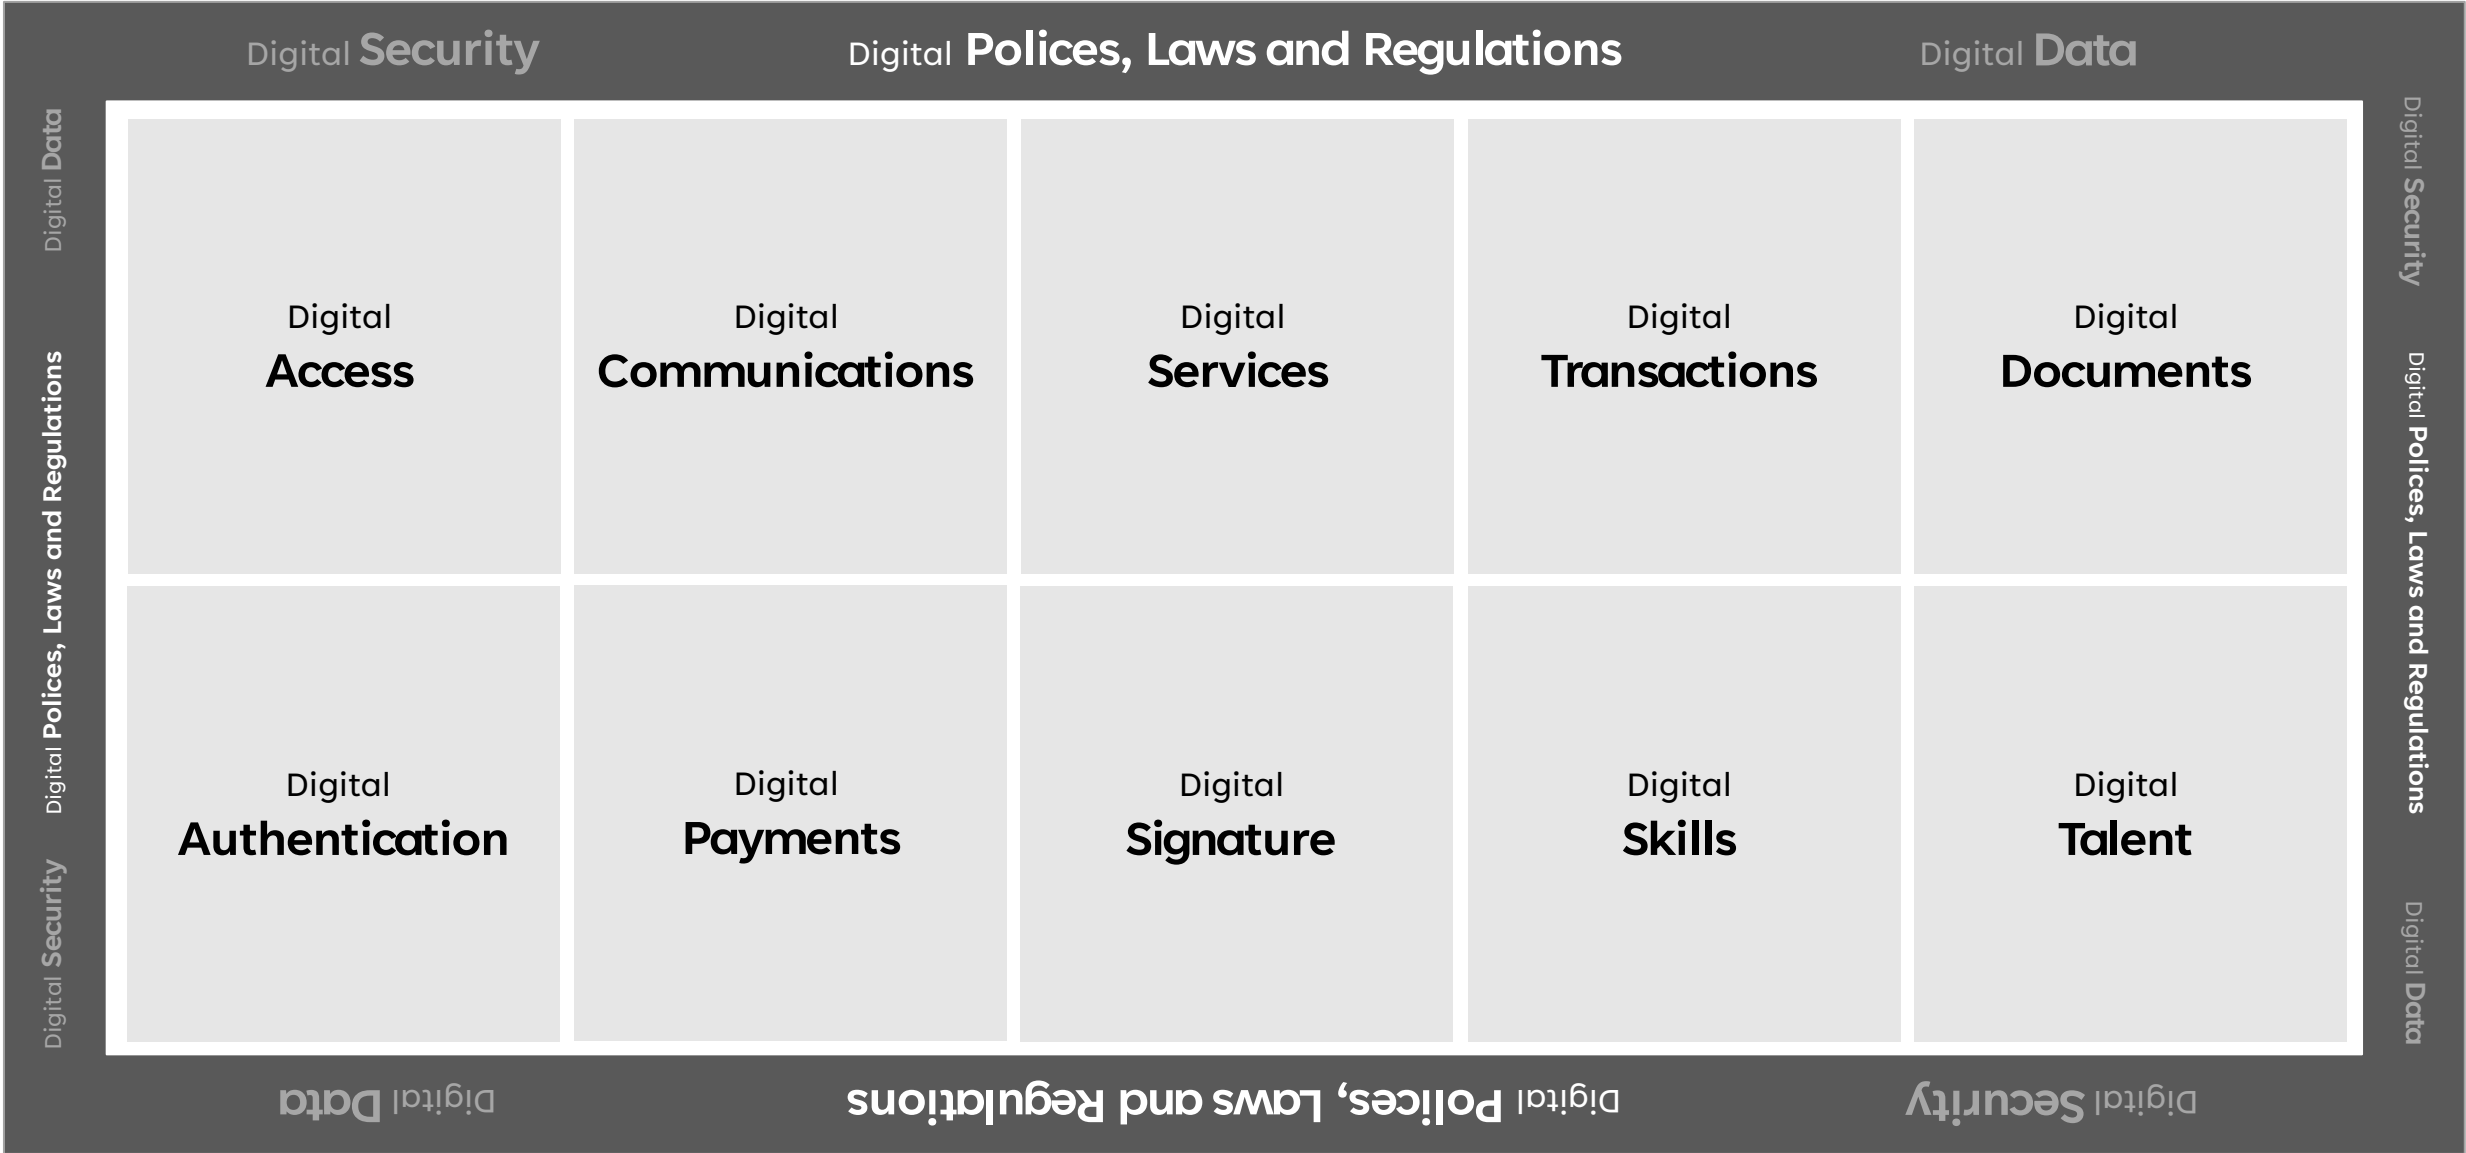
Digital Security

Digital Polices, Laws and Regulations

Digital Data

Digital Data

Digital Polices, Laws and Regulations

Digital Security

Digital Security

Digital Polices, Laws and Regulations

Digital Data

Digital Access

Digital Communications

Digital Services

Digital Transactions

Digital Documents

Digital Authentication

Digital Payments

Digital Signature

Digital Skills

Digital Talent

Digital Data

Digital Polices, Laws and Regulations

Digital Security